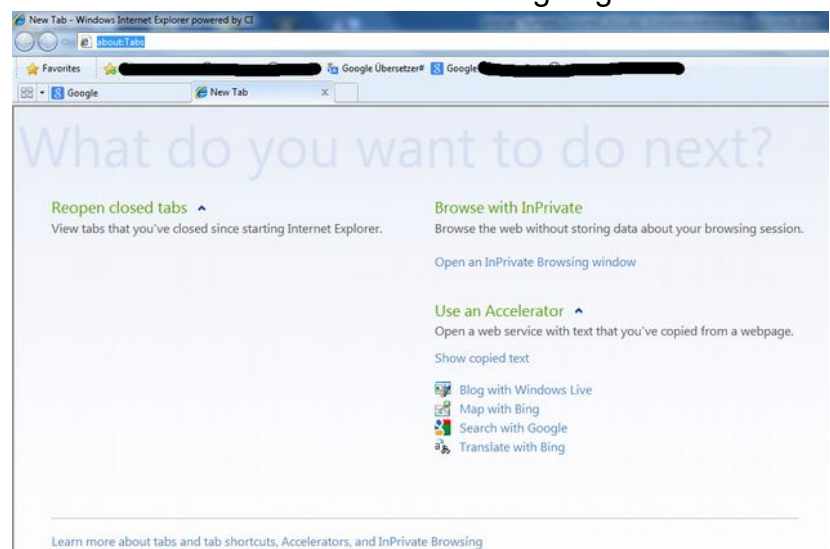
New Tab - Windows Internet Explorer powered by CI

about:Tabs

Favorites

Google Übersetzer

Google

Google

New Tab

What do you want to do next?

Reopen closed tabs
View tabs that you've closed since starting Internet Explorer.

Browse with InPrivate
Browse the web without storing data about your browsing session.

Open an InPrivate Browsing window

Use an Accelerator
Open a web service with text that you've copied from a webpage.

Show copied text

Blog with Windows Live
Map with Bing
Search with Google
Translate with Bing

Learn more about tabs and tab shortcuts, Accelerators, and InPrivate Browsing